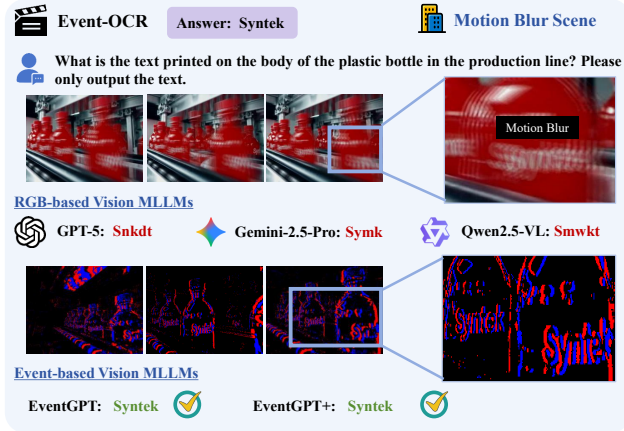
Event-OCR

Answer: Syntek

Motion Blur Scene

What is the text printed on the body of the plastic bottle in the production line? Please only output the text.

Motion Blur

RGB-based Vision MLLMs

GPT-5: Snkdt

Gemini-2.5-Pro: Symk

Qwen2.5-VL: Smwkt

Syntek

Syntek

Event-based Vision MLLMs

EventGPT: Syntek

EventGPT+: Syntek